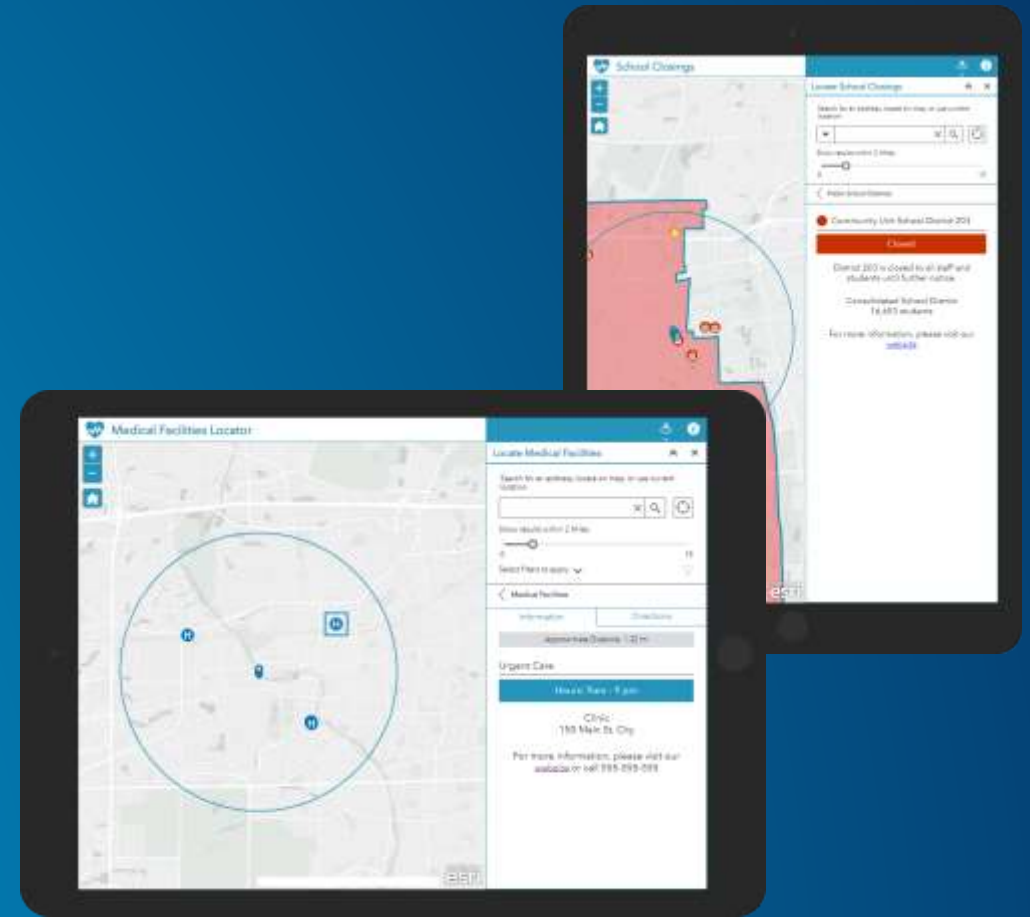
School Closings

Locate School Closings

Search for an address, locate on map, or use current location

Show results within 2 Miles

0

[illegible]

Public School Districts

Community Unit School District 203

Closed

District 203 is closed to all staff and students until further notice.

Consolidated School District
16,653 students

For more information, please visit our website

esri

Medical Facilities Locator

Locate Medical Facilities

Search for an address, locate on map, or use current location

Show results within 2 Miles

0

15

Select filters to apply

Medical Facilities

Information

Directions

Approximate Distance: 1.20 mi

Urgent Care

Hours: 9am - 9 pm

Clinic
155 Main St, City

For more information, please visit our website or call 555-555-555

esri